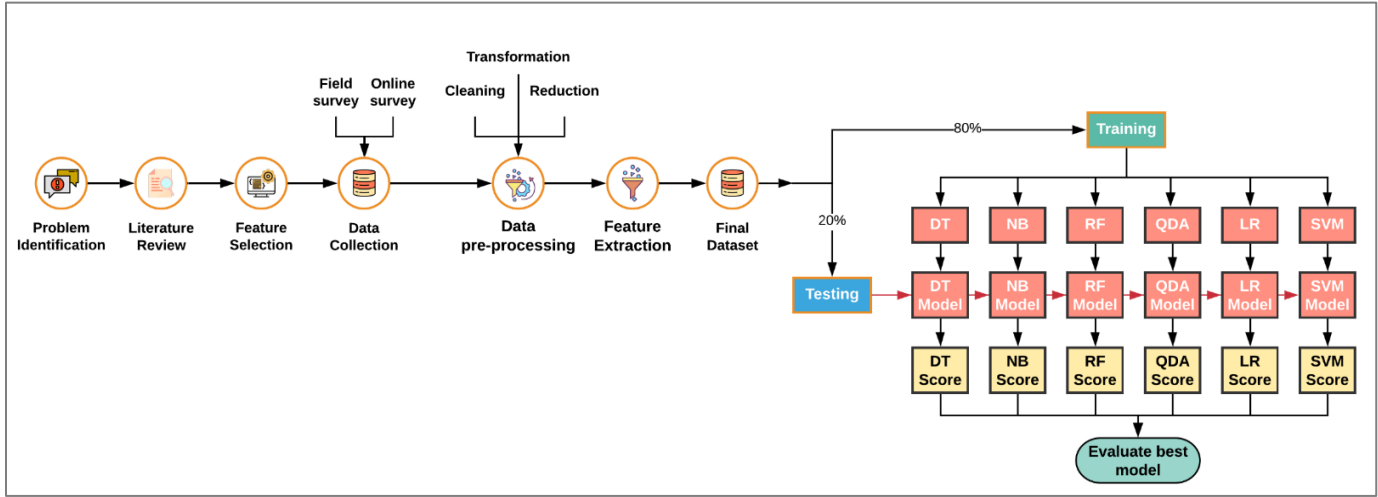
Problem Identification

Literature Review

Feature Selection

Field survey

Online survey

Data Collection

Transformation

Cleaning

Reduction

Data pre-processing

Feature Extraction

Final Dataset

80%

Training

20%

Testing

DT

NB

RF

QDA

LR

SVM

DT Model

NB Model

RF Model

QDA Model

LR Model

SVM Model

DT Score

NB Score

RF Score

QDA Score

LR Score

SVM Score

Evaluate best model